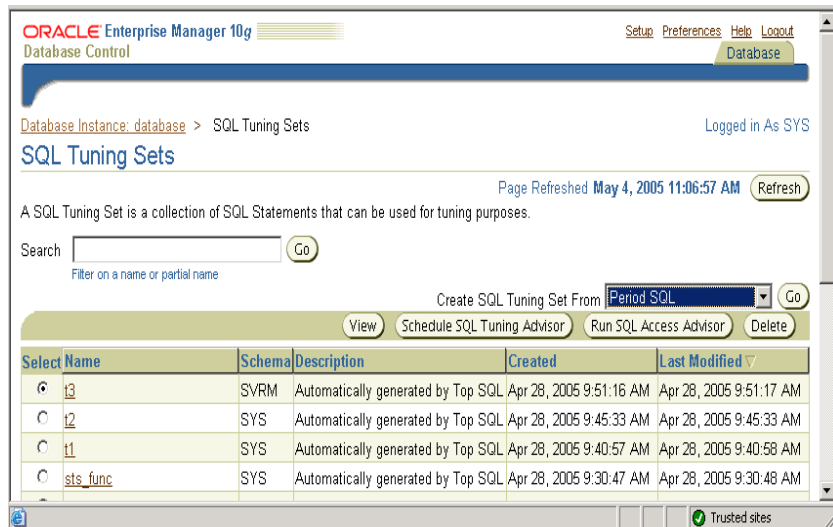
ORACLE Enterprise Manager 10g
Database Control

Setup Preferences Help Logout
Database

Database Instance: database > SQL Tuning Sets

Logged in As SYS

SQL Tuning Sets

Page Refreshed May 4, 2005 11:06:57 AM Refresh

A SQL Tuning Set is a collection of SQL Statements that can be used for tuning purposes.

Search Go
Filter on a name or partial name

Create SQL Tuning Set From Period SQL Go

View Schedule SQL Tuning Advisor Run SQL Access Advisor Delete

| Select | Name | Schema | Description | Created | Last Modified |
|---|---|---|---|---|---|
| ⦿ | t3 | SVRM | Automatically generated by Top SQL | Apr 28, 2005 9:51:16 AM | Apr 28, 2005 9:51:17 AM |
| ○ | t2 | SYS | Automatically generated by Top SQL | Apr 28, 2005 9:45:33 AM | Apr 28, 2005 9:45:33 AM |
| ○ | t1 | SYS | Automatically generated by Top SQL | Apr 28, 2005 9:40:57 AM | Apr 28, 2005 9:40:58 AM |
| ○ | sts_func | SYS | Automatically generated by Top SQL | Apr 28, 2005 9:30:47 AM | Apr 28, 2005 9:30:48 AM |

Trusted sites